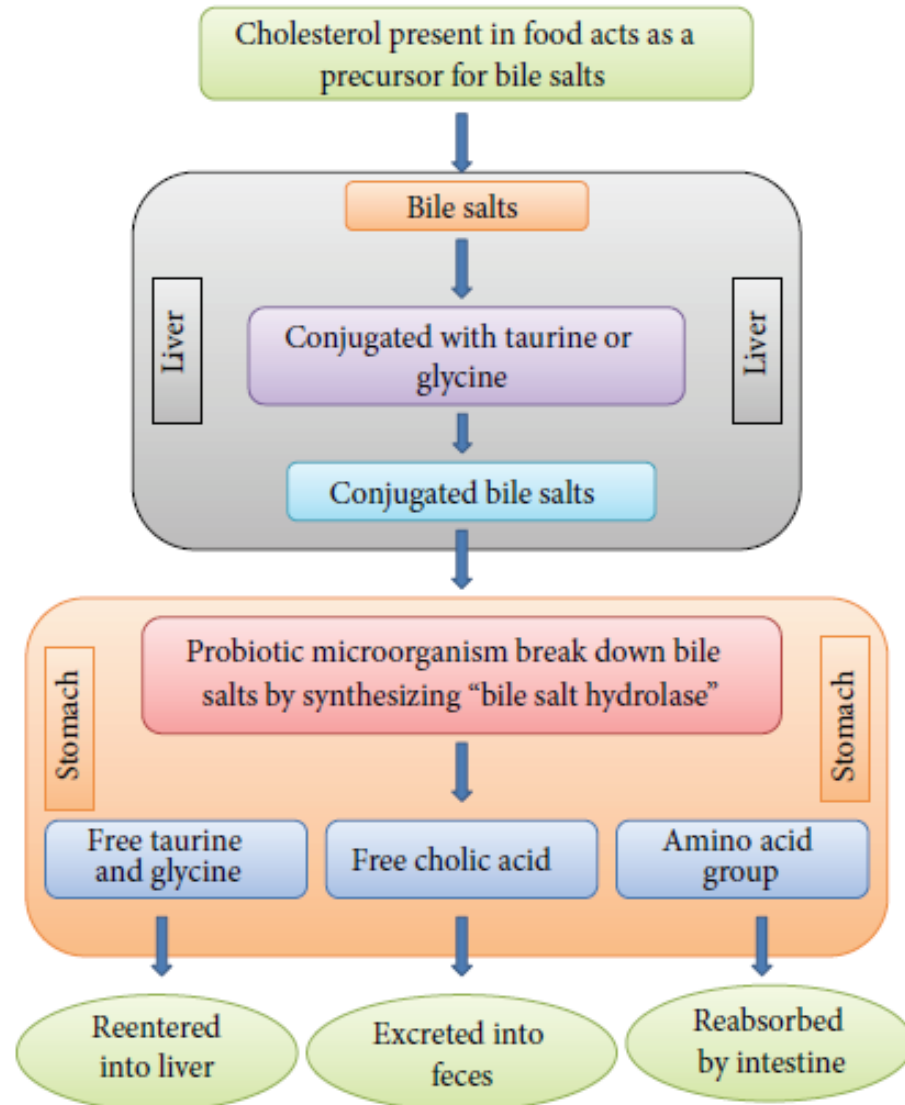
Cholesterol present in food acts as a precursor for bile salts

Bile salts

Liver

Conjugated with taurine or glycine

Liver

Conjugated bile salts

Stomach

Probiotic microorganism break down bile salts by synthesizing "bile salt hydrolase"

Stomach

Free taurine and glycine

Free cholic acid

Amino acid group

Reentered into liver

Excreted into feces

Reabsorbed by intestine